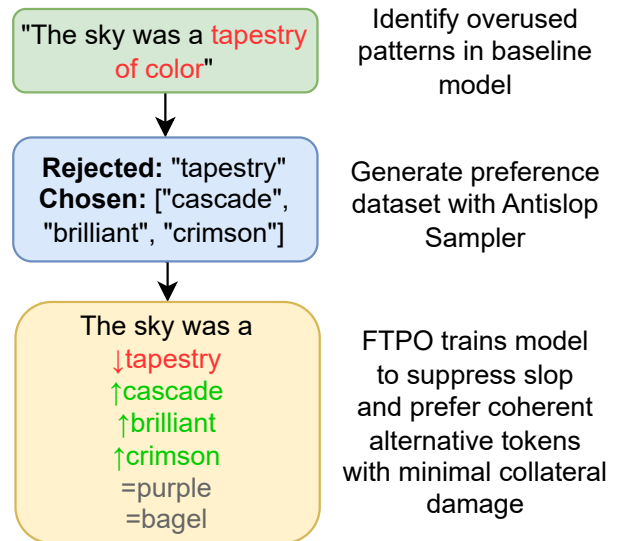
"The sky was a tapestry of color"

Identify overused patterns in baseline model

**Rejected:** "tapestry"
**Chosen:** ["cascade", "brilliant", "crimson"]

Generate preference dataset with Antislop Sampler

The sky was a
↓tapestry
↑cascade
↑brilliant
↑crimson
=purple
=bagel

FTPO trains model to suppress slop and prefer coherent alternative tokens with minimal collateral damage